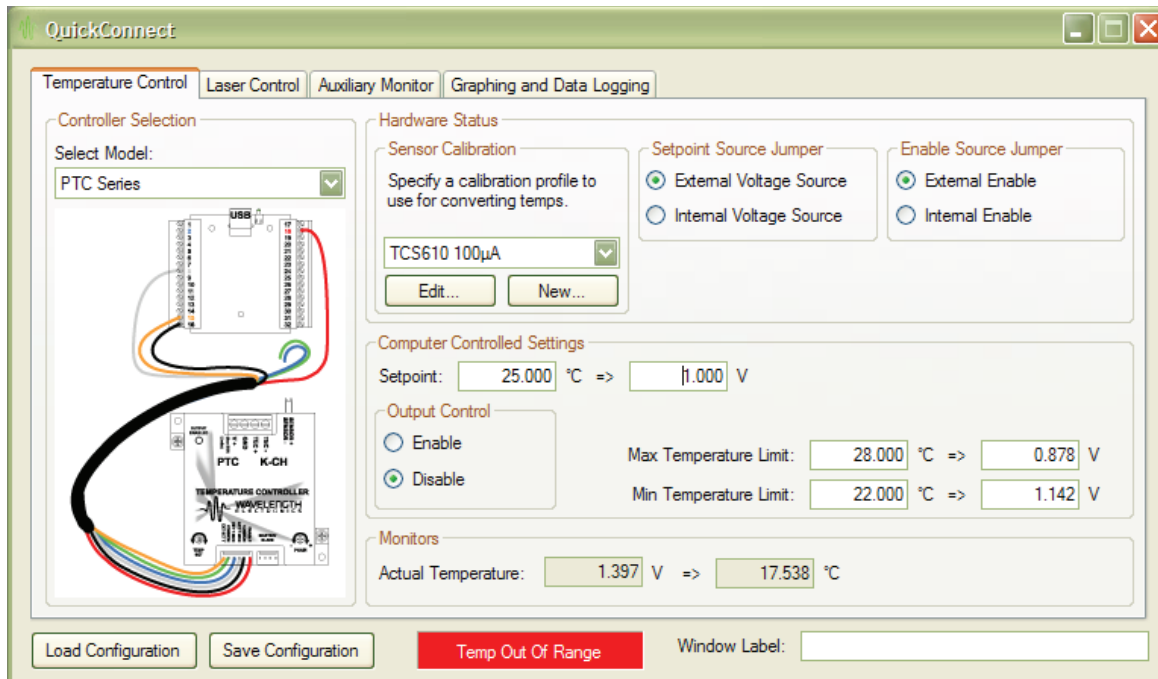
QuickConnect

Temperature Control | Laser Control | Auxiliary Monitor | Graphing and Data Logging

Controller Selection

Select Model:

PTC Series

USB

PTC K-CH

TEMPERATURE CONTROLLER

WAVELENGTH

Hardware Status

Sensor Calibration

Specify a calibration profile to use for converting temps.

TCS610 100µA

Edit...

New...

Setpoint Source Jumper

External Voltage Source

Internal Voltage Source

Enable Source Jumper

External Enable

Internal Enable

Computer Controlled Settings

Setpoint: 25.000 °C => 1.000 V

Output Control

Enable

Disable

Max Temperature Limit: 28.000 °C => 0.878 V

Min Temperature Limit: 22.000 °C => 1.142 V

Monitors

Actual Temperature: 1.397 V => 17.538 °C

Load Configuration

Save Configuration

Temp Out Of Range

Window Label: